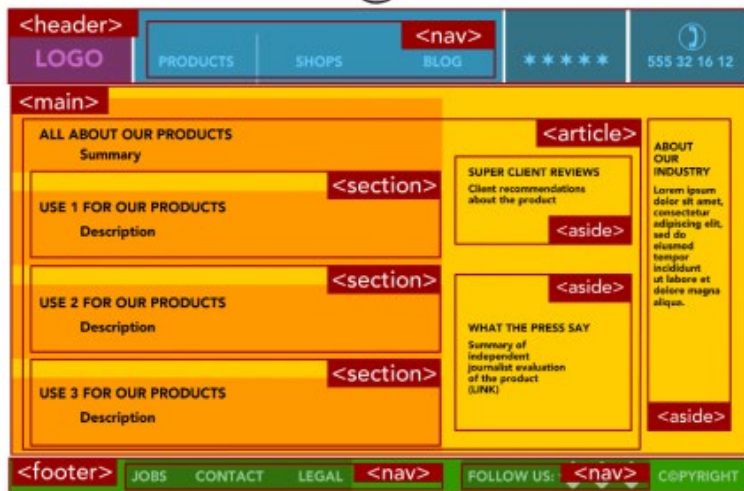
<header>
LOGO
<nav>
PRODUCTS SHOPS BLOG
* * * * *
555 32 16 12

<main>
<article>
ALL ABOUT OUR PRODUCTS
Summary

<section>
USE 1 FOR OUR PRODUCTS
Description

<section>
USE 2 FOR OUR PRODUCTS
Description

<section>
USE 3 FOR OUR PRODUCTS
Description

SUPER CLIENT REVIEWS
Client recommendations about the product
<aside>

<aside>
WHAT THE PRESS SAY
Summary of independent journalist evaluation of the product (LINK)

ABOUT OUR INDUSTRY
Lorem ipsum dolor sit amet, consectetur adipiscing elit, sed do eiusmod tempor incididunt ut labore et dolore magna aliqua.
<aside>

<footer>
JOBS CONTACT LEGAL <nav>
FOLLOW US: <nav>
COPYRIGHT